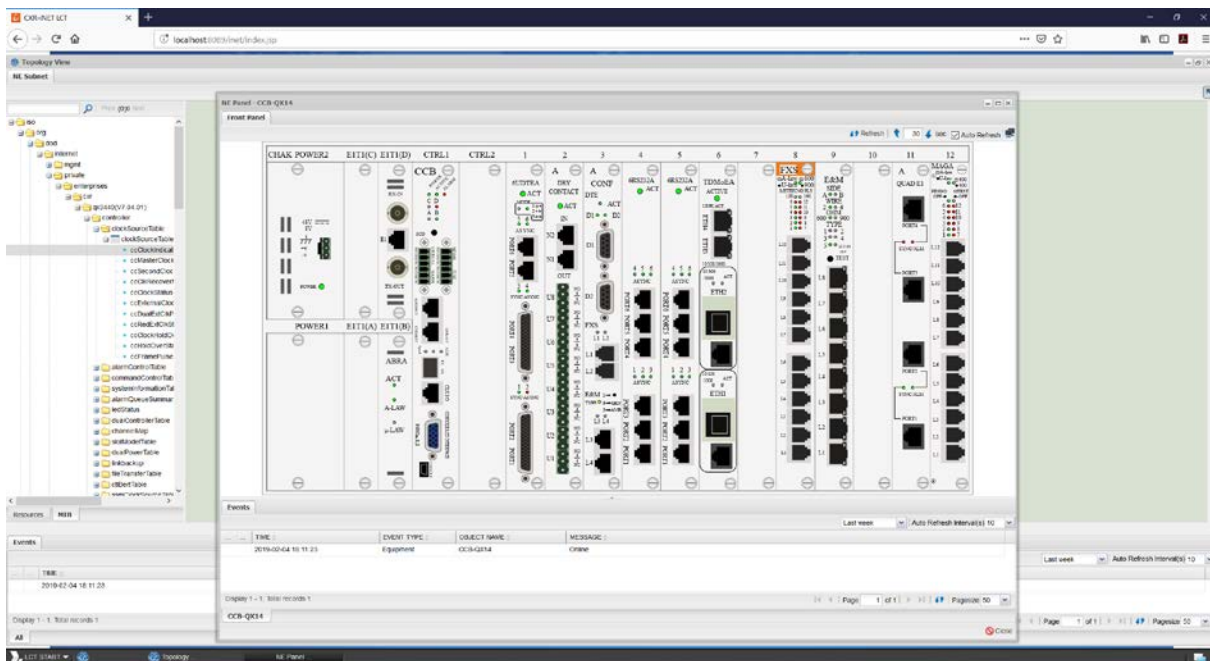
CXR-iNET LCT
localhost:8080/inet/index.jsp
Topology View
NE Subnet
iso
org
dod
internet
mgmt
private
enterprises
cxr
gx2440(V7.04.01)
controler
clockSourceTable
clockSourceTable
ccClockIndex
ccMasterClock
ccSecondClock
ccClkRecovery
ccClockStatus
ccExternalClock
ccDualExtClk
ccRedExtClk
ccClockHoldOv
ccHoldOverSt
ccFramePulse
alarmControlTable
commandControlTab
systemInformationTa
alarmQueueSummar
ledStatus
dualControllerTable
channelMap
slotModeTable
dualPowerTable
linkbackup
fileTransferTable
eBertTable
Resources MIB
NE Panel - CCB-QX14
Front Panel
Refresh 30 sec Auto Refresh
CHAK POWER2 | EITI(C) | EITI(D) | CTRL1 | CTRL2 | 1 | 2 | 3 | 4 | 5 | 6 | 7 | 8 | 9 | 10 | 11 | 12
POWER1 | EITI(A) | EITI(B)
CCB
AUDTRA ACT
DRY CONTACT ACT
CONF
6RS232A ACT
6RS232A ACT
TDMoEA ACTIVE
FXS
E&M
QUAD E1
MAGA
ABRA
ACT
A-LAW
μ-LAW
ETH1
ETH2
Events
Last week | Auto Refresh Interval(s) 10
| TIME | EVENT TYPE | OBJECT NAME | MESSAGE |
|---|---|---|---|
| 2019-02-04 10:11:23 | Equipment | CCB-QX14 | Online |
Display 1 - 1. Total records 1
Page 1 of 1 | Pagesize 50
CCB-QX14
Close
Events
TIME
2019-02-04 10:11:23
Display 1 - 1. Total records 1
All
Last week | Auto Refresh Interval(s) 10
Page 1 of 1 | Pagesize 50
LCT START | Topology | NE Panel